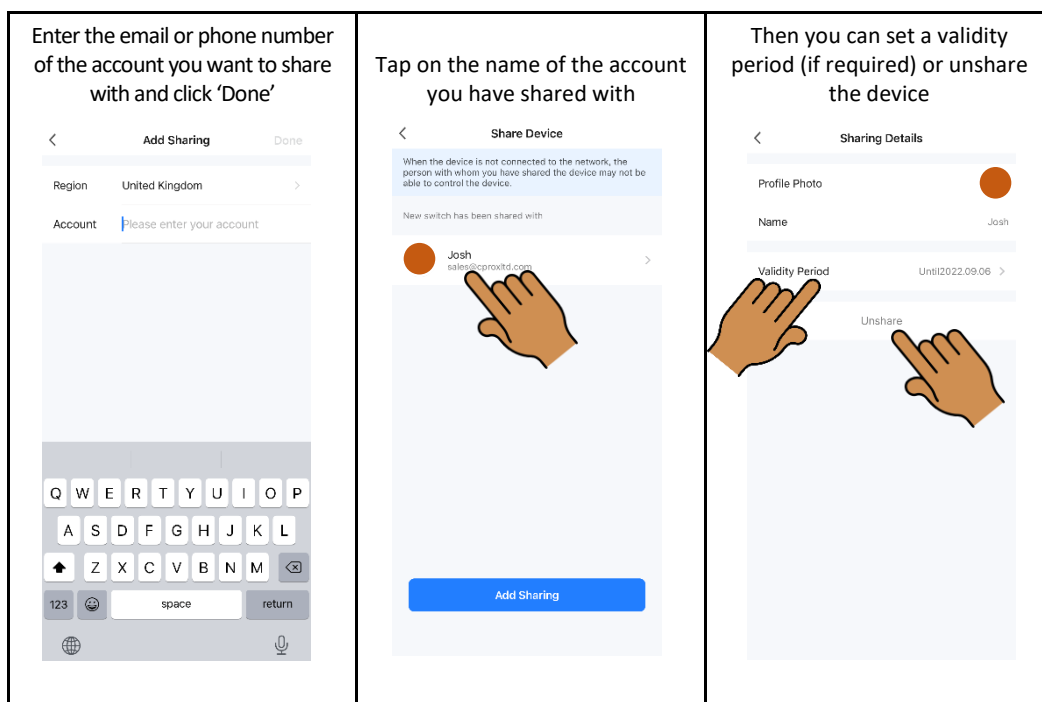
Enter the email or phone number of the account you want to share with and click ‘Done’

Add Sharing

Done

Region United Kingdom

Account Please enter your account

Q W E R T Y U I O P

A S D F G H J K L

Z X C V B N M

123

space

return

Tap on the name of the account you have shared with

Share Device

When the device is not connected to the network, the person with whom you have shared the device may not be able to control the device.

New switch has been shared with

Josh

sales@cproxltd.com

Add Sharing

Then you can set a validity period (if required) or unshare the device

Sharing Details

Profile Photo

Name Josh

Validity Period Until2022.09.06

Unshare